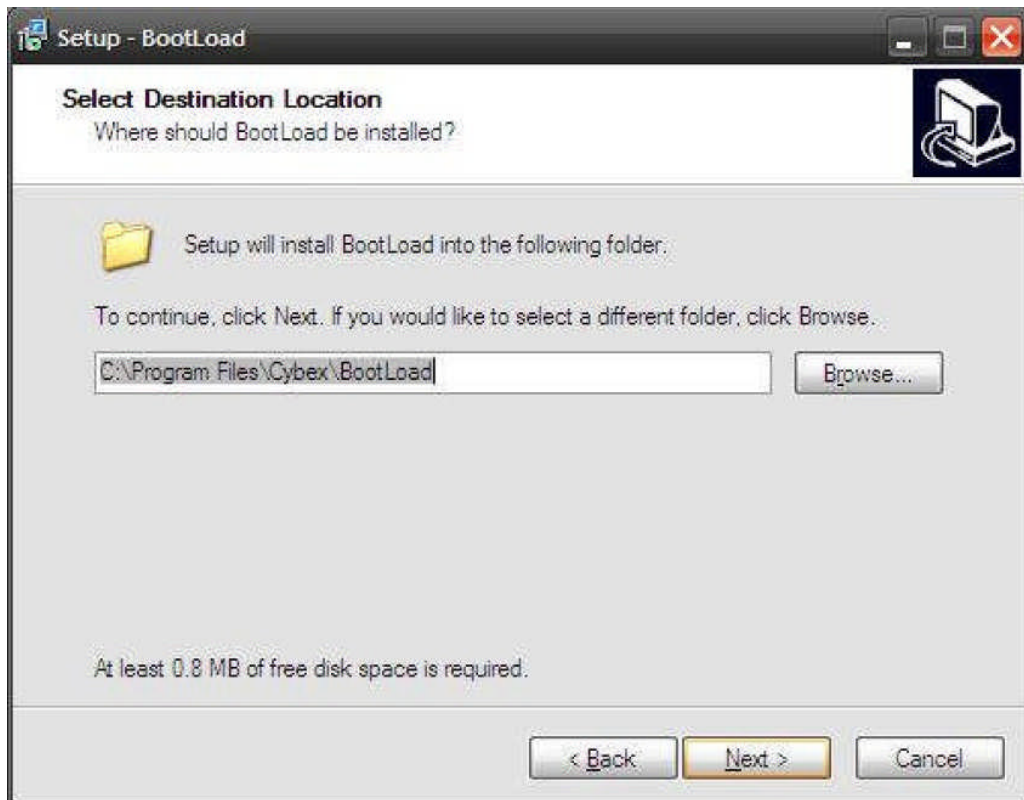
Setup - BootLoad

Select Destination Location
Where should BootLoad be installed?

Setup will install BootLoad into the following folder.

To continue, click Next. If you would like to select a different folder, click Browse.

C:\Program Files\Cybex\BootLoad

Browse...

At least 0.8 MB of free disk space is required.

< Back
Next >
Cancel